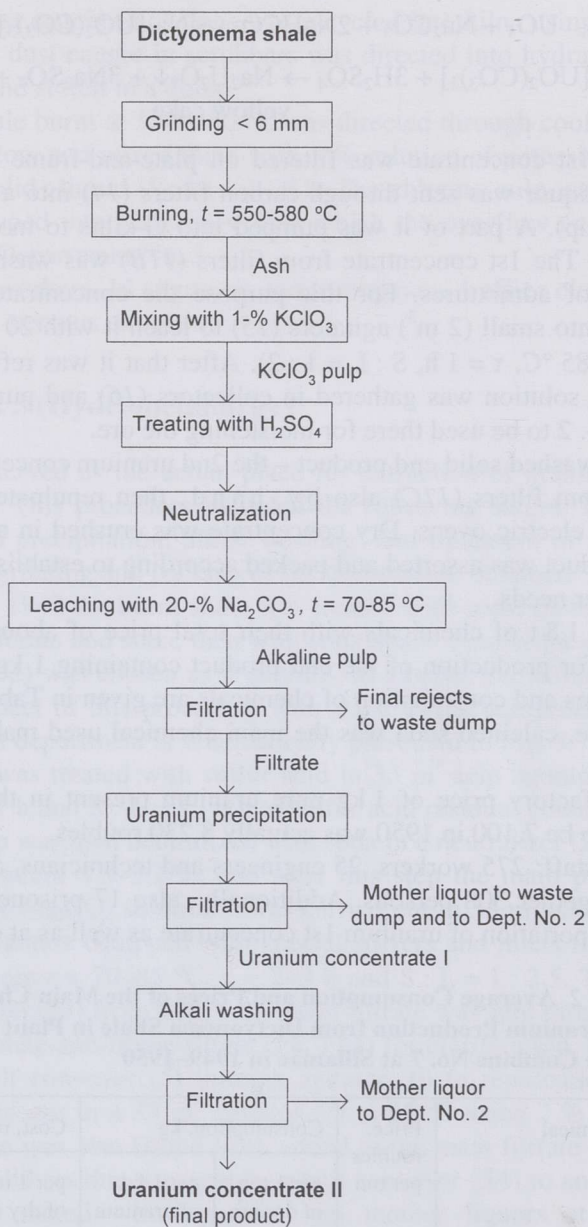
Dictyonema shale

Grinding < 6 mm

Burning, $t$ = 550-580 ºC

Ash

Mixing with 1-% $KClO_3$

$KClO_3$ pulp

Treating with $H_2SO_4$

Neutralization

Leaching with 20-% $Na_2CO_3$, $t$ = 70-85 ºC

Alkaline pulp

Filtration

Final rejects to waste dump

Filtrate

Uranium precipitation

Filtration

Mother liquor to waste dump and to Dept. No. 2

Uranium concentrate I

Alkali washing

Filtration

Mother liquor to Dept. No. 2

Uranium concentrate II (final product)